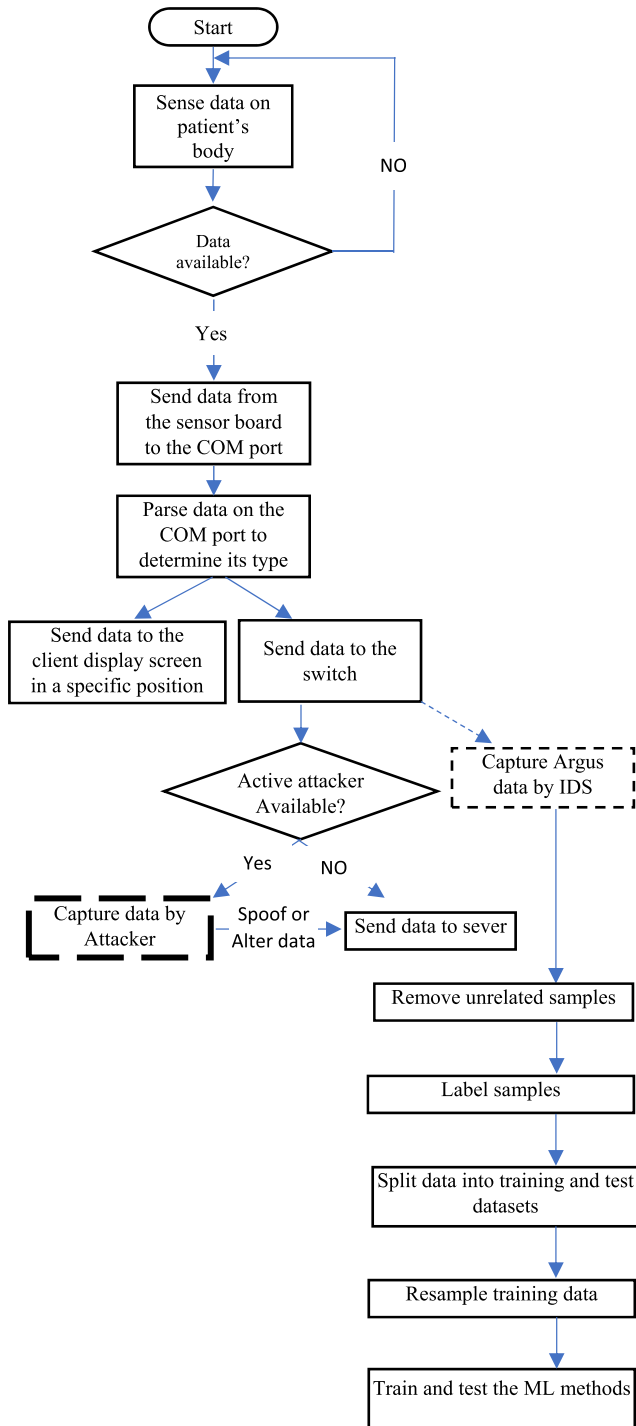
Start

Sense data on patient's body

NO

Data available?

Yes

Send data from the sensor board to the COM port

Parse data on the COM port to determine its type

Send data to the client display screen in a specific position

Send data to the switch

Active attacker Available?

Capture Argus data by IDS

Yes

NO

Capture data by Attacker

Spoof or Alter data

Send data to sever

Remove unrelated samples

Label samples

Split data into training and test datasets

Resample training data

Train and test the ML methods